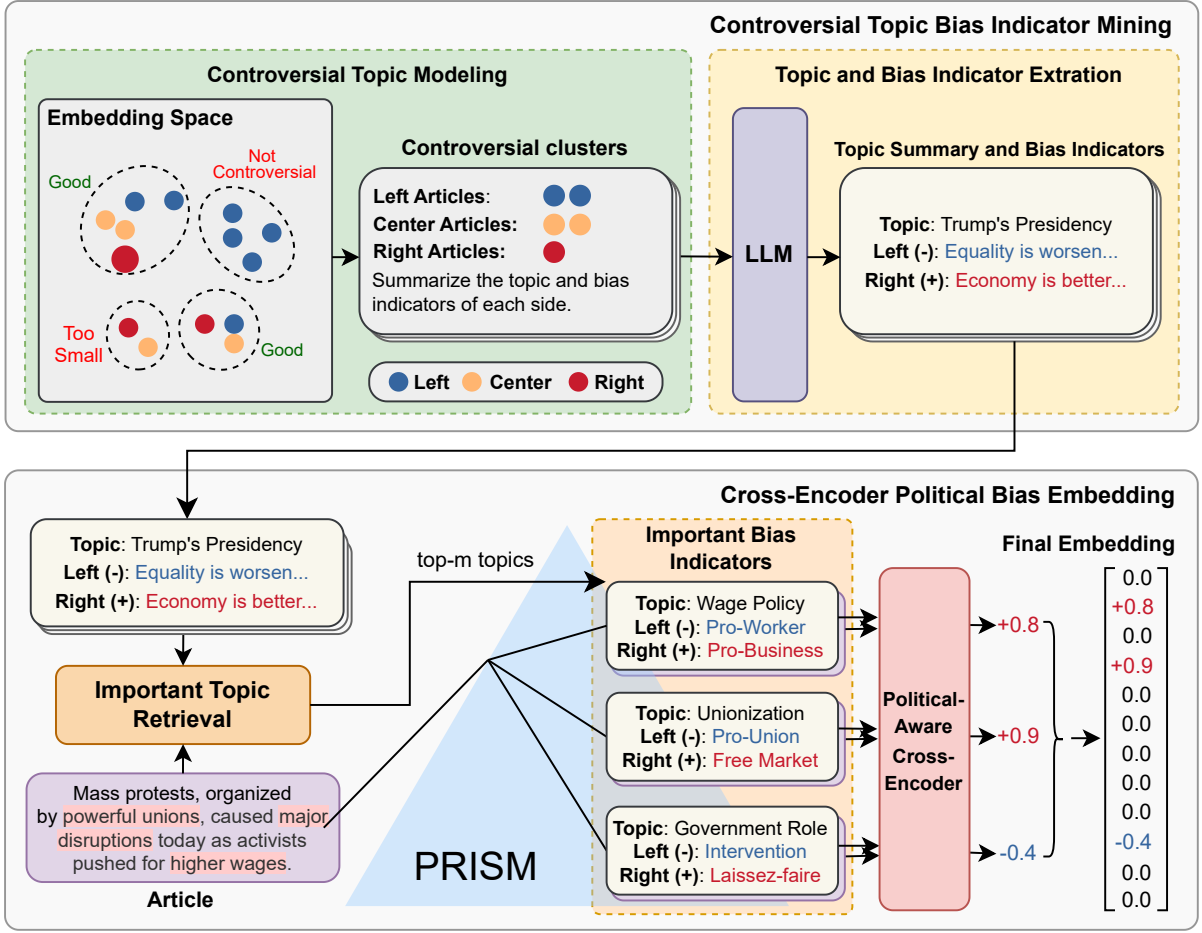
Controversial Topic Bias Indicator Mining

Controversial Topic Modeling

Embedding Space

Good

Not Controversial

Too Small

Good

Controversial clusters

Left Articles:
Center Articles:
Right Articles:
Summarize the topic and bias indicators of each side.

Left Center Right

Topic and Bias Indicator Extration

LLM

Topic Summary and Bias Indicators

Topic: Trump's Presidency
Left (-): Equality is worsen...
Right (+): Economy is better...

Cross-Encoder Political Bias Embedding

Topic: Trump's Presidency
Left (-): Equality is worsen...
Right (+): Economy is better...

top-m topics

Important Topic Retrieval

Mass protests, organized by powerful unions, caused major disruptions today as activists pushed for higher wages.

Article

PRISM

Important Bias Indicators

Topic: Wage Policy
Left (-): Pro-Worker
Right (+): Pro-Business

Topic: Unionization
Left (-): Pro-Union
Right (+): Free Market

Topic: Government Role
Left (-): Intervention
Right (+): Laissez-faire

Political-Aware Cross-Encoder

+0.8

+0.9

-0.4

Final Embedding

$\begin{bmatrix} 0.0 \\ +0.8 \\ 0.0 \\ +0.9 \\ 0.0 \\ 0.0 \\ 0.0 \\ 0.0 \\ 0.0 \\ -0.4 \\ 0.0 \\ 0.0 \end{bmatrix}$